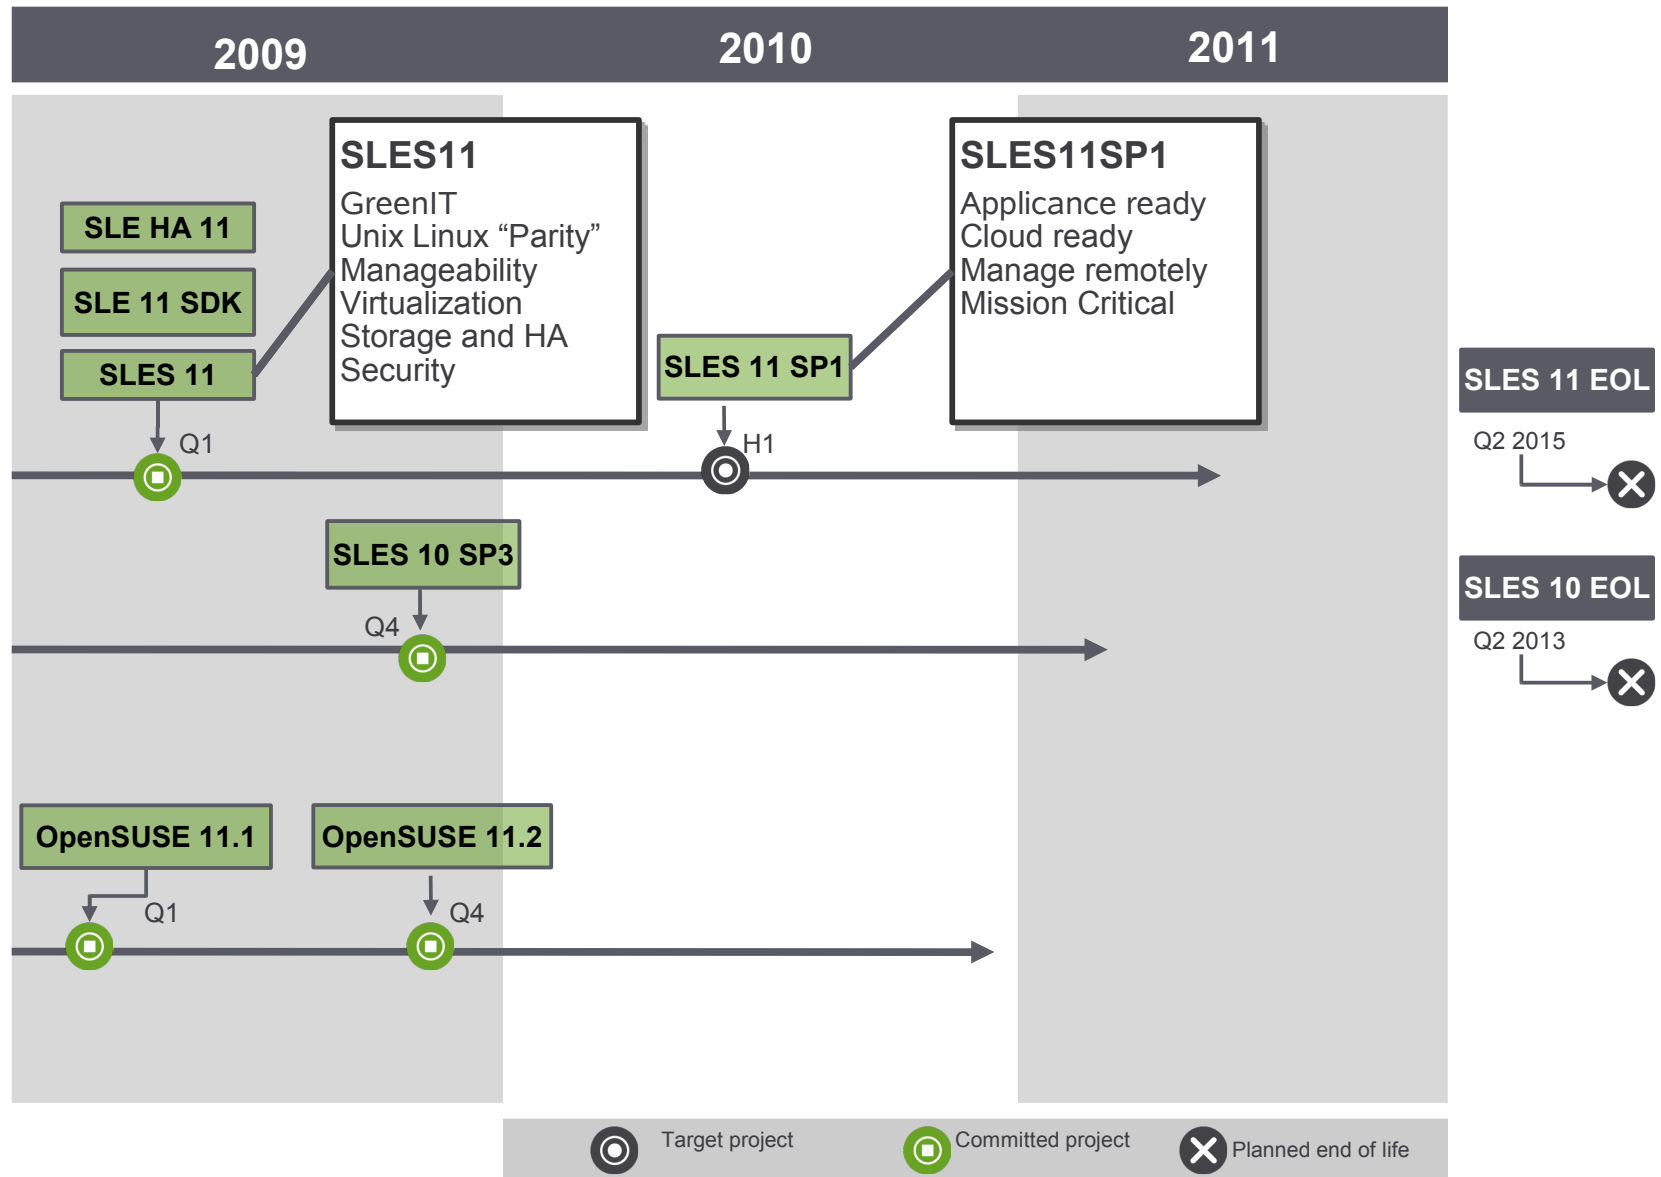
2009

2010

2011

SLE HA 11

SLE 11 SDK

SLES 11

SLES11
GreenIT
Unix Linux “Parity”
Manageability
Virtualization
Storage and HA
Security

SLES 11 SP1

SLES11SP1
Applicance ready
Cloud ready
Manage remotely
Mission Critical

Q1

H1

SLES 11 EOL
Q2 2015

SLES 10 SP3

Q4

SLES 10 EOL
Q2 2013

OpenSUSE 11.1

OpenSUSE 11.2

Q1

Q4

Target project

Committed project

Planned end of life